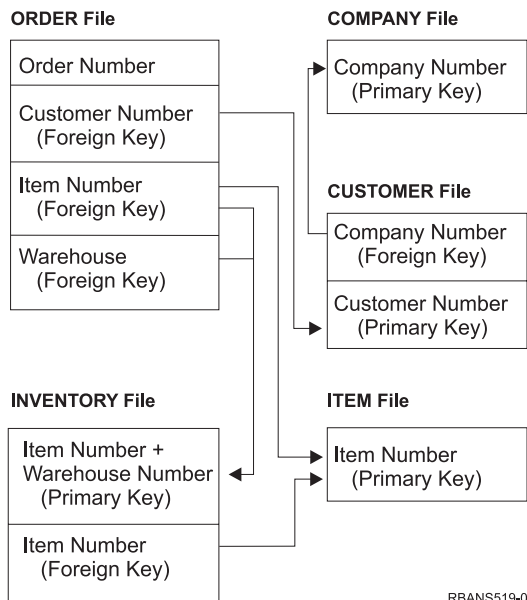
ORDER File

Order Number

Customer Number (Foreign Key)

Item Number (Foreign Key)

Warehouse (Foreign Key)

COMPANY File

Company Number (Primary Key)

CUSTOMER File

Company Number (Foreign Key)

Customer Number (Primary Key)

INVENTORY File

Item Number + Warehouse Number (Primary Key)

Item Number (Foreign Key)

ITEM File

Item Number (Primary Key)

RBANS519-0